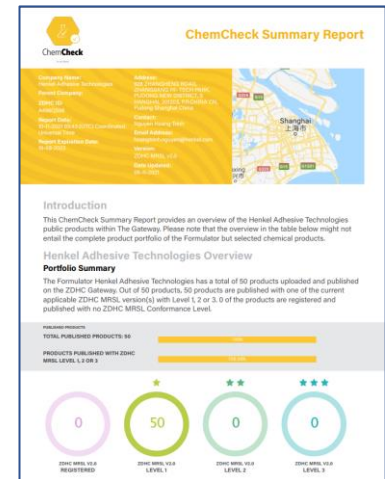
ChemCheck

ChemCheck Summary Report

Company Name:
Henkel Adhesive Technologies
Parent Company:
ZDHC ID:
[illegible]
Report Date:
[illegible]
Report Expiration Date:
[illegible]

Address:
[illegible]
Contact:
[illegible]
Email Address:
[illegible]
Version:
ZDHC MRSL v2.0
Date Updated:
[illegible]

Shanghai
上海市

Introduction

This ChemCheck Summary Report provides an overview of the Henkel Adhesive Technologies public products within The Gateway. Please note that the overview in the table below might not entail the complete product portfolio of the Formulator but selected chemical products.

Henkel Adhesive Technologies Overview

Portfolio Summary

The Formulator Henkel Adhesive Technologies has a total of 50 products uploaded and published on the ZDHC Gateway. Out of 50 products, 50 products are published with one of the current applicable ZDHC MRSL version(s) with Level 1, 2 or 3. 0 of the products are registered and published with no ZDHC MRSL Conformance Level.

PUBLISHED PRODUCTS
TOTAL PUBLISHED PRODUCTS: 50
100%

PRODUCTS PUBLISHED WITH ZDHC MRSL LEVEL 1, 2 OR 3
100.0%

0
ZDHC MRSL V2.0
REGISTERED

50
ZDHC MRSL V2.0
LEVEL 1

0
ZDHC MRSL V2.0
LEVEL 2

0
ZDHC MRSL V2.0
LEVEL 3